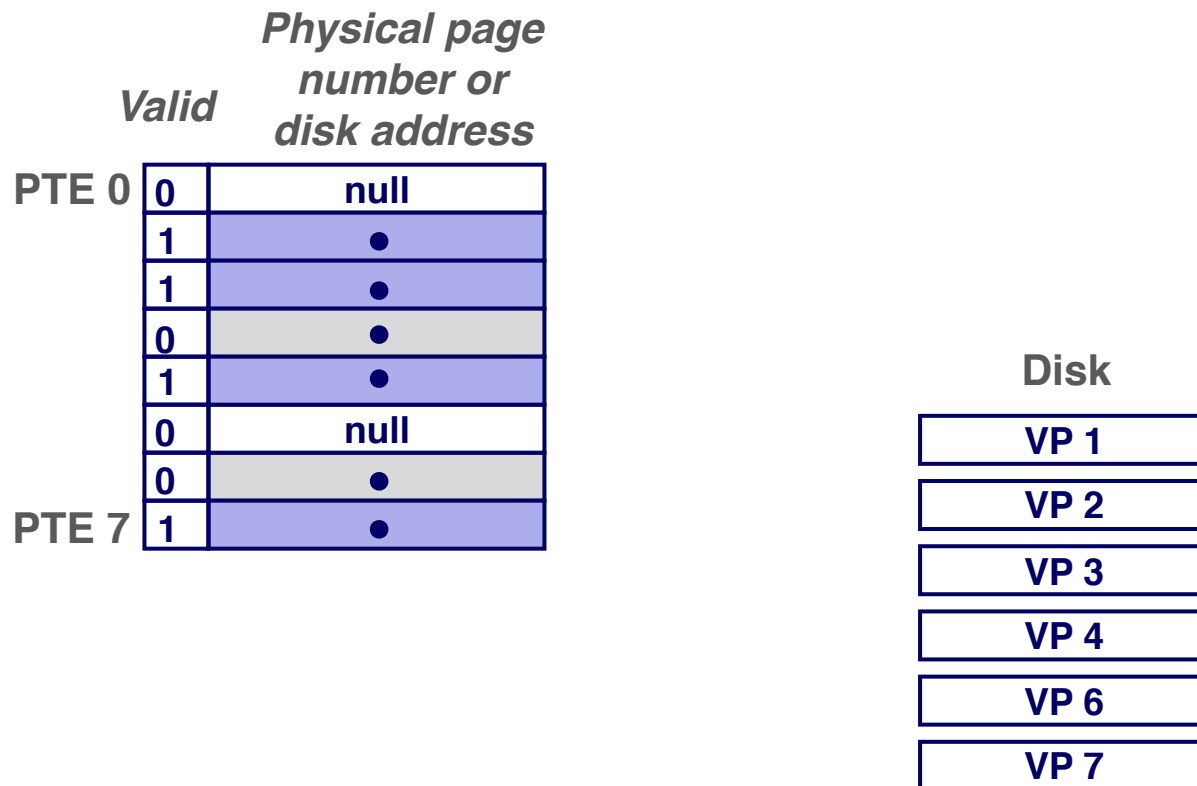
| | Valid | Physical page number or disk address |
|---|---|---|
| PTE 0 | 0 | null |
| | 1 | • |
| | 1 | • |
| | 0 | • |
| | 1 | • |
| | 0 | null |
| | 0 | • |
| PTE 7 | 1 | • |

Disk

VP 1

VP 2

VP 3

VP 4

VP 6

VP 7